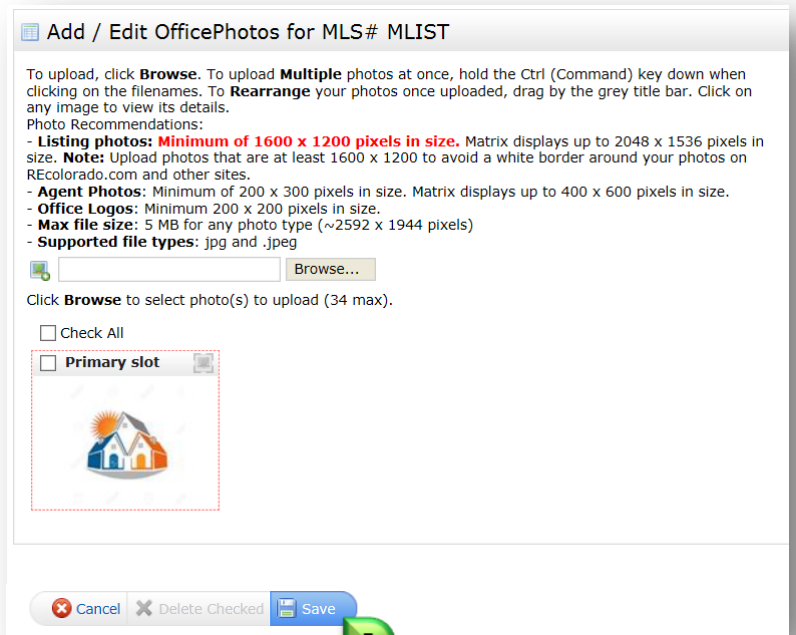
Add / Edit OfficePhotos for MLS# MLIST

To upload, click **Browse**. To upload **Multiple** photos at once, hold the Ctrl (Command) key down when clicking on the filenames. To **Rearrange** your photos once uploaded, drag by the grey title bar. Click on any image to view its details.
Photo Recommendations:
- **Listing photos: Minimum of 1600 x 1200 pixels in size.** Matrix displays up to 2048 x 1536 pixels in size. **Note:** Upload photos that are at least 1600 x 1200 to avoid a white border around your photos on REcolorado.com and other sites.
- **Agent Photos**: Minimum of 200 x 300 pixels in size. Matrix displays up to 400 x 600 pixels in size.
- **Office Logos**: Minimum 200 x 200 pixels in size.
- **Max file size**: 5 MB for any photo type (~2592 x 1944 pixels)
- **Supported file types**: jpg and .jpeg

Browse...

Click **Browse** to select photo(s) to upload (34 max).

Check All

**Primary slot**

Cancel Delete Checked Save